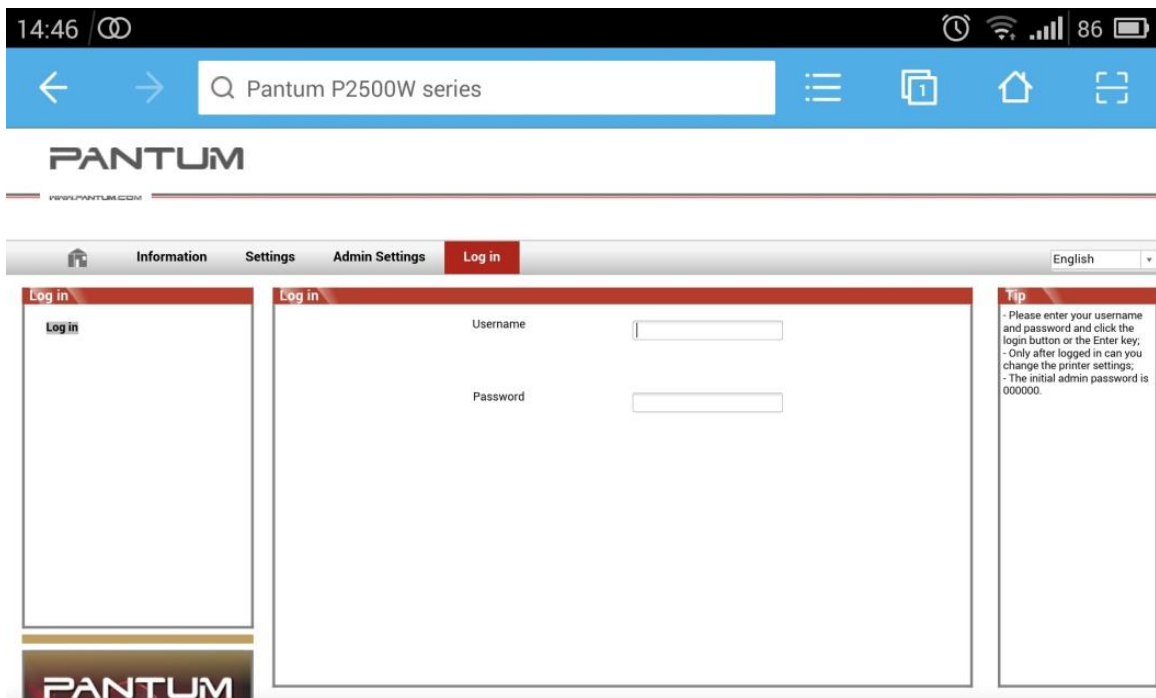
14:46 86

Pantum P2500W series

1

PANTUM

WWW.PANTUM.COM

Information Settings Admin Settings Log in

English

Log in

Log in

Log in

Username

Password

Tip

- Please enter your username and password and click the login button or the Enter key;
- Only after logged in can you change the printer settings;
- The initial admin password is 000000.

PANTUM